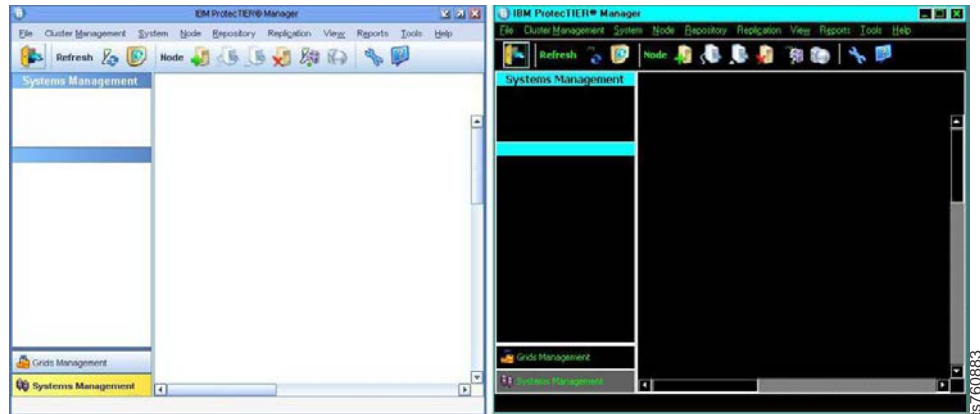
IBM ProtecTIER® Manager

File Cluster Management System Node Repository Replication View Reports Tools Help

Refresh Node

Systems Management

Grids Management

Systems Management

IBM ProtecTIER® Manager

File Cluster Management System Node Repository Replication View Reports Tools Help

Refresh Node

Systems Management

Grids Management

Systems Management

ts760833